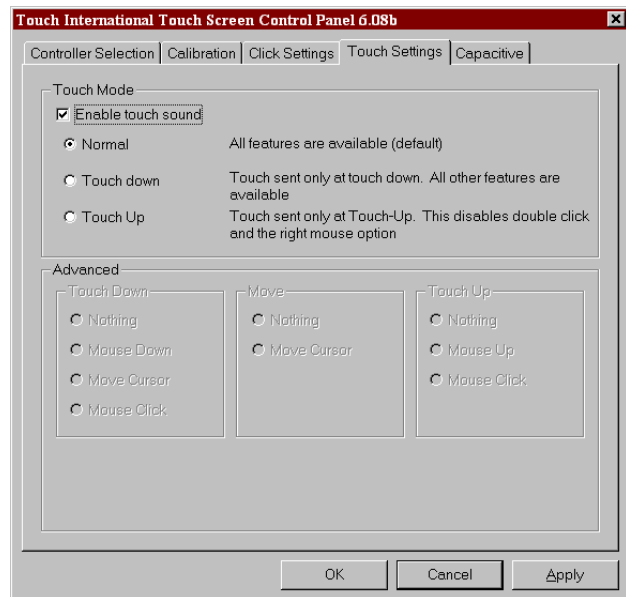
Touch International Touch Screen Control Panel 6.08b

Controller Selection | Calibration | Click Settings | Touch Settings | Capacitive

Touch Mode

Enable touch sound

Normal — All features are available (default)

Touch down — Touch sent only at touch down. All other features are available

Touch Up — Touch sent only at Touch-Up. This disables double click and the right mouse option

Advanced

Touch Down
Nothing
Mouse Down
Move Cursor
Mouse Click

Move
Nothing
Move Cursor

Touch Up
Nothing
Mouse Up
Mouse Click

OK | Cancel | Apply